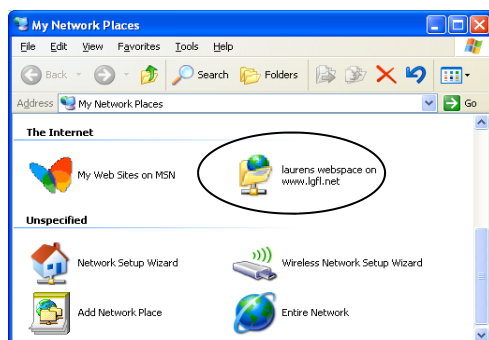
My Network Places

File Edit View Favorites Tools Help

Back Search Folders

Address My Network Places Go

The Internet

My Web Sites on MSN

laurens webspace on www.lgfl.net

Unspecified

Network Setup Wizard

Wireless Network Setup Wizard

Add Network Place

Entire Network